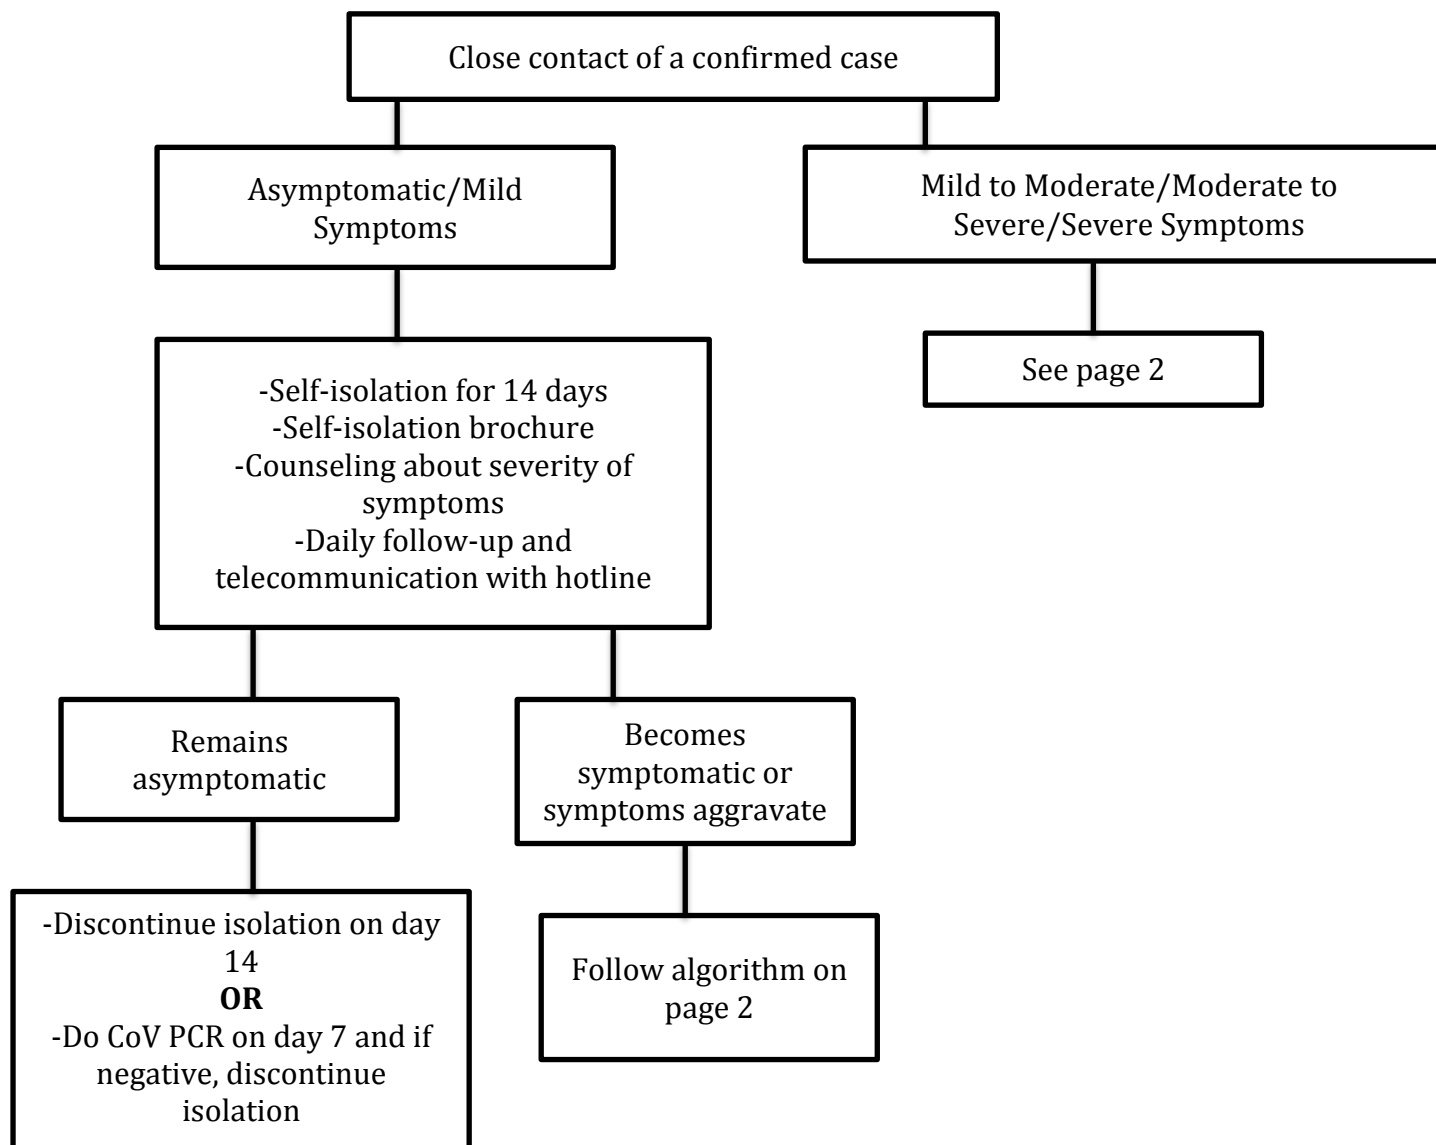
Close contact of a confirmed case

Asymptomatic/Mild Symptoms

Mild to Moderate/Moderate to Severe/Severe Symptoms

See page 2

-Self-isolation for 14 days
-Self-isolation brochure
-Counseling about severity of symptoms
-Daily follow-up and telecommunication with hotline

Remains asymptomatic

Becomes symptomatic or symptoms aggravate

-Discontinue isolation on day 14
**OR**
-Do CoV PCR on day 7 and if negative, discontinue isolation

Follow algorithm on page 2